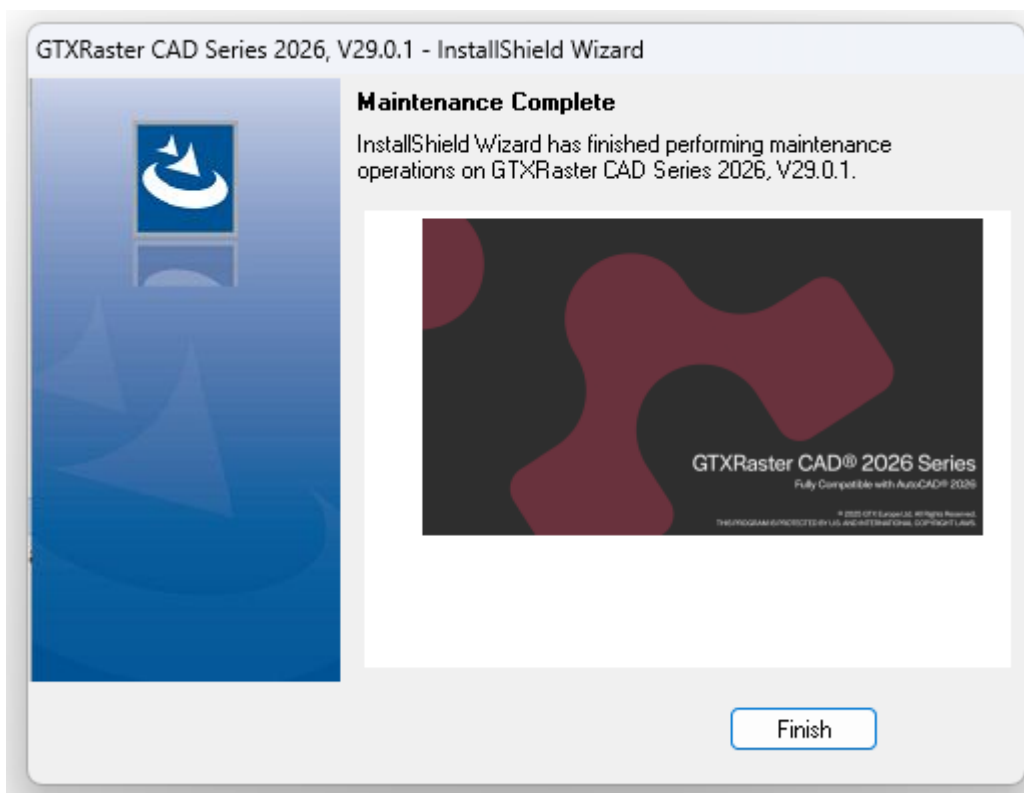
GTXRaster CAD Series 2026, V29.0.1 - InstallShield Wizard

Maintenance Complete

InstallShield Wizard has finished performing maintenance operations on GTXRaster CAD Series 2026, V29.0.1.

GTXRaster CAD® 2026 Series
Fully Compatible with AutoCAD® 2026

© 2025 GTX Europe Ltd. All Rights Reserved.
THIS PROGRAM IS PROTECTED BY U.S. AND INTERNATIONAL COPYRIGHT LAWS.

Finish